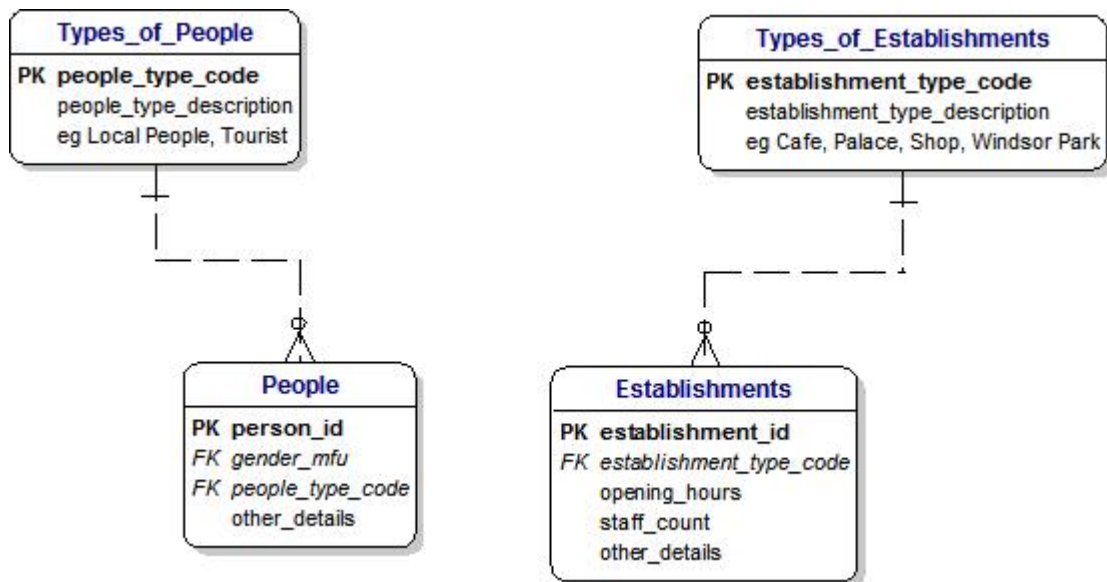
Types_of_People

PK people_type_code
people_type_description
eg Local People, Tourist

Types_of_Establishments

PK establishment_type_code
establishment_type_description
eg Cafe, Palace, Shop, Windsor Park

People

PK person_id
FK gender_mfu
FK people_type_code
other_details

Establishments

PK establishment_id
FK establishment_type_code
opening_hours
staff_count
other_details